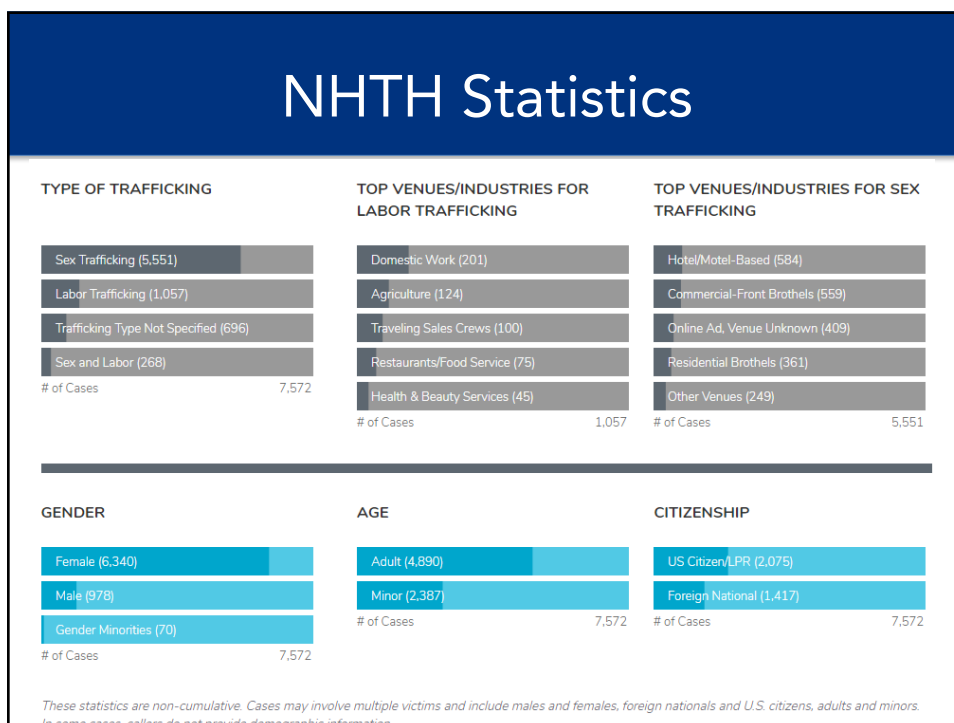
NHTH Statistics

TYPE OF TRAFFICKING

Sex Trafficking (5,551)
Labor Trafficking (1,057)
Trafficking Type Not Specified (696)
Sex and Labor (268)
# of Cases 7,572

TOP VENUES/INDUSTRIES FOR LABOR TRAFFICKING

Domestic Work (201)
Agriculture (124)
Traveling Sales Crews (100)
Restaurants/Food Service (75)
Health & Beauty Services (45)
# of Cases 1,057

TOP VENUES/INDUSTRIES FOR SEX TRAFFICKING

Hotel/Motel-Based (584)
Commercial-Front Brothels (559)
Online Ad, Venue Unknown (409)
Residential Brothels (361)
Other Venues (249)
# of Cases 5,551

GENDER

Female (6,340)
Male (978)
Gender Minorities (70)
# of Cases 7,572

AGE

Adult (4,890)
Minor (2,387)
# of Cases 7,572

CITIZENSHIP

US Citizen/LPR (2,075)
Foreign National (1,417)
# of Cases 7,572

These statistics are non-cumulative. Cases may involve multiple victims and include males and females, foreign nationals and U.S. citizens, adults and minors. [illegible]